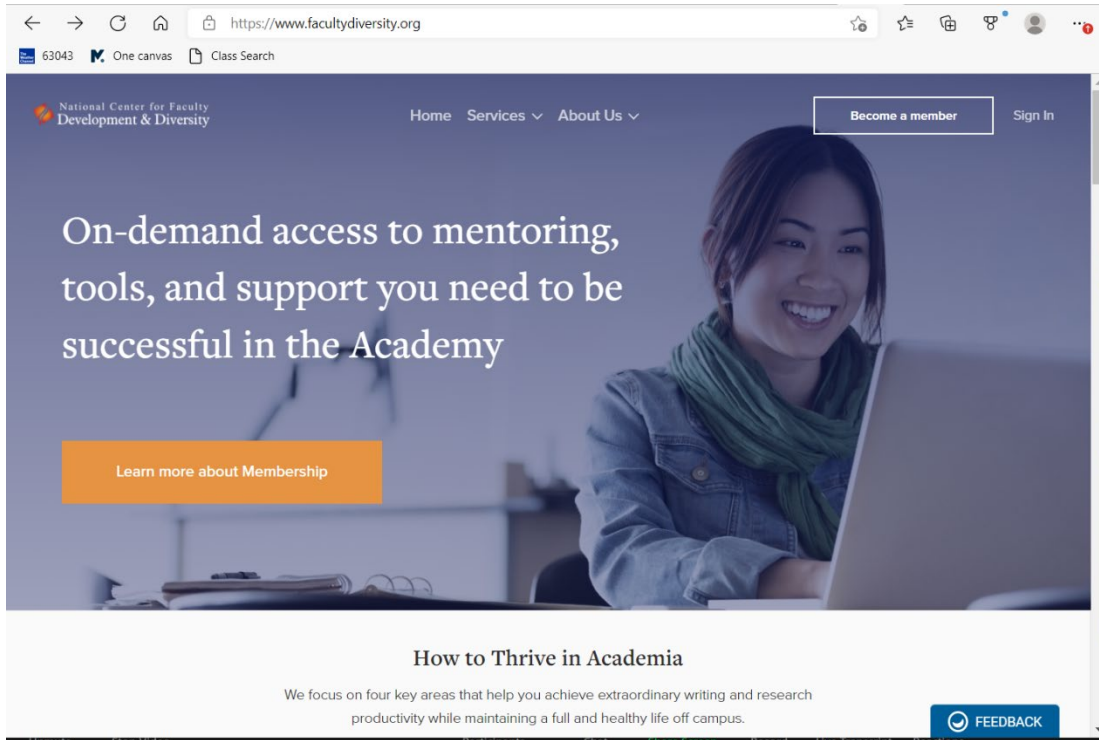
https://www.facultydiversity.org

63043 One canvas Class Search

National Center for Faculty Development & Diversity

Home Services About Us

Become a member

Sign In

On-demand access to mentoring, tools, and support you need to be successful in the Academy

Learn more about Membership

How to Thrive in Academia

We focus on four key areas that help you achieve extraordinary writing and research productivity while maintaining a full and healthy life off campus.

FEEDBACK